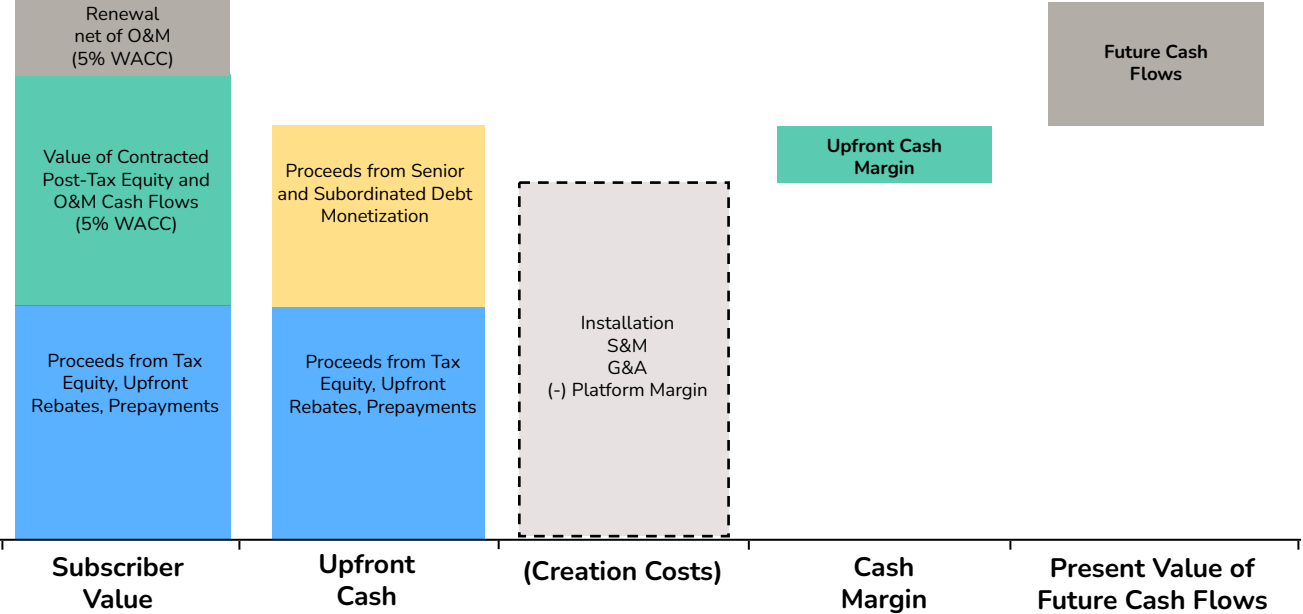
Renewal net of O&M (5% WACC)

Value of Contracted Post-Tax Equity and O&M Cash Flows (5% WACC)

Proceeds from Tax Equity, Upfront Rebates, Prepayments

Proceeds from Senior and Subordinated Debt Monetization

Proceeds from Tax Equity, Upfront Rebates, Prepayments

Installation
S&M
G&A
(-) Platform Margin

Upfront Cash Margin

Future Cash Flows

Subscriber Value

Upfront Cash

(Creation Costs)

Cash Margin

Present Value of Future Cash Flows